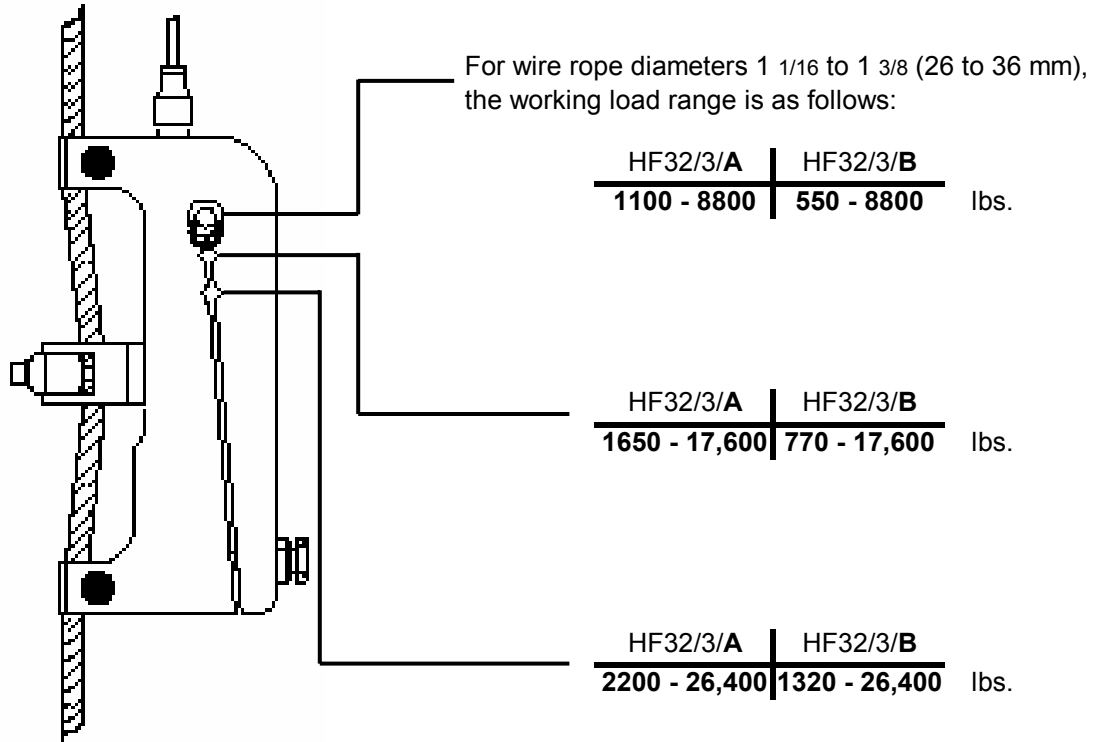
For wire rope diameters 1 1/16 to 1 3/8 (26 to 36 mm), the working load range is as follows:

| HF32/3/**A** | HF32/3/**B** |
|---|---|
| **1100 - 8800** | **550 - 8800** |

lbs.

| HF32/3/**A** | HF32/3/**B** |
|---|---|
| **1650 - 17,600** | **770 - 17,600** |

lbs.

| HF32/3/**A** | HF32/3/**B** |
|---|---|
| **2200 - 26,400** | **1320 - 26,400** |

lbs.